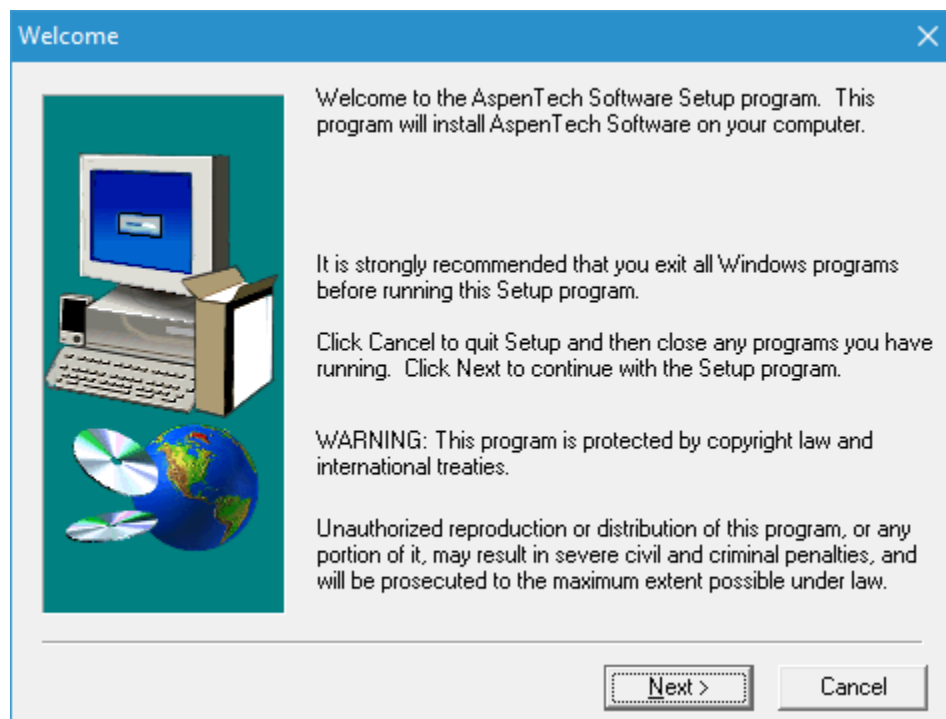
Welcome

Welcome to the AspenTech Software Setup program. This program will install AspenTech Software on your computer.

It is strongly recommended that you exit all Windows programs before running this Setup program.

Click Cancel to quit Setup and then close any programs you have running. Click Next to continue with the Setup program.

WARNING: This program is protected by copyright law and international treaties.

Unauthorized reproduction or distribution of this program, or any portion of it, may result in severe civil and criminal penalties, and will be prosecuted to the maximum extent possible under law.

Next >

Cancel